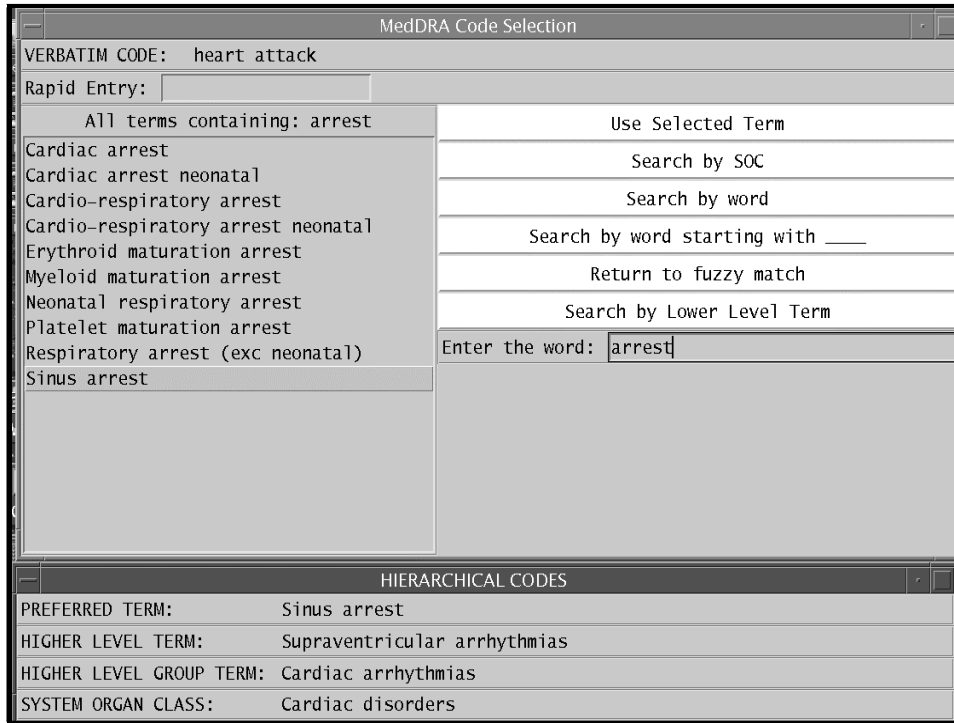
MedDRA Code Selection

VERBATIM CODE: heart attack

Rapid Entry:

All terms containing: arrest

Cardiac arrest
Cardiac arrest neonatal
Cardio-respiratory arrest
Cardio-respiratory arrest neonatal
Erythroid maturation arrest
Myeloid maturation arrest
Neonatal respiratory arrest
Platelet maturation arrest
Respiratory arrest (exc neonatal)
Sinus arrest

Use Selected Term

Search by SOC

Search by word

Search by word starting with ____

Return to fuzzy match

Search by Lower Level Term

Enter the word: arrest

HIERARCHICAL CODES

| PREFERRED TERM: | Sinus arrest |
|---|---|
| HIGHER LEVEL TERM: | Supraventricular arrhythmias |
| HIGHER LEVEL GROUP TERM: | Cardiac arrhythmias |
| SYSTEM ORGAN CLASS: | Cardiac disorders |